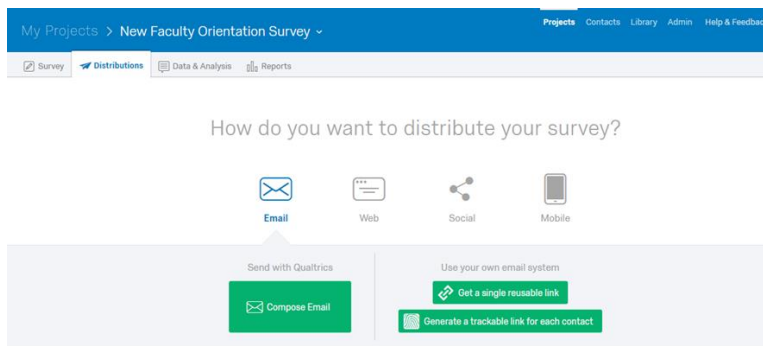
My Projects > New Faculty Orientation Survey ˅

Projects Contacts Library Admin Help & Feedbac

Survey Distributions Data & Analysis Reports

How do you want to distribute your survey?

Email Web Social Mobile

Send with Qualtrics

Compose Email

Use your own email system

Get a single reusable link

Generate a trackable link for each contact